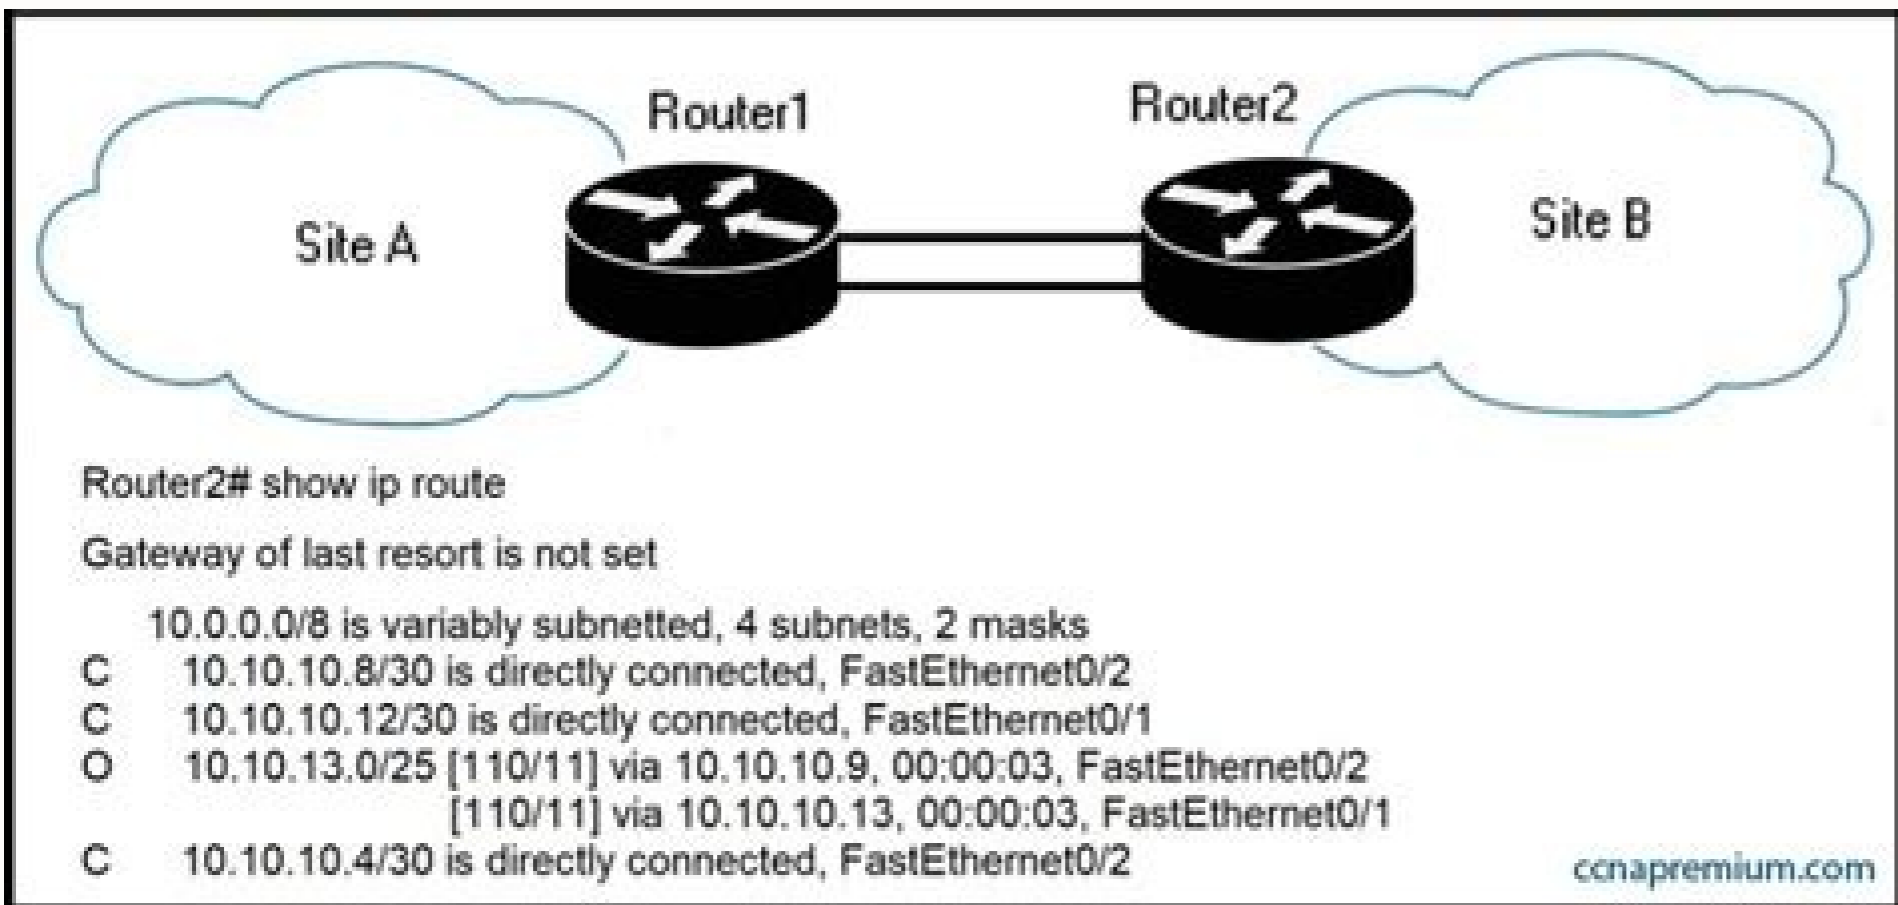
Router1

Router2

Site A

Site B

Router2# show ip route

Gateway of last resort is not set

10.0.0.0/8 is variably subnetted, 4 subnets, 2 masks
C 10.10.10.8/30 is directly connected, FastEthernet0/2
C 10.10.10.12/30 is directly connected, FastEthernet0/1
O 10.10.13.0/25 [110/11] via 10.10.10.9, 00:00:03, FastEthernet0/2
[110/11] via 10.10.10.13, 00:00:03, FastEthernet0/1
C 10.10.10.4/30 is directly connected, FastEthernet0/2

ccnapremium.com